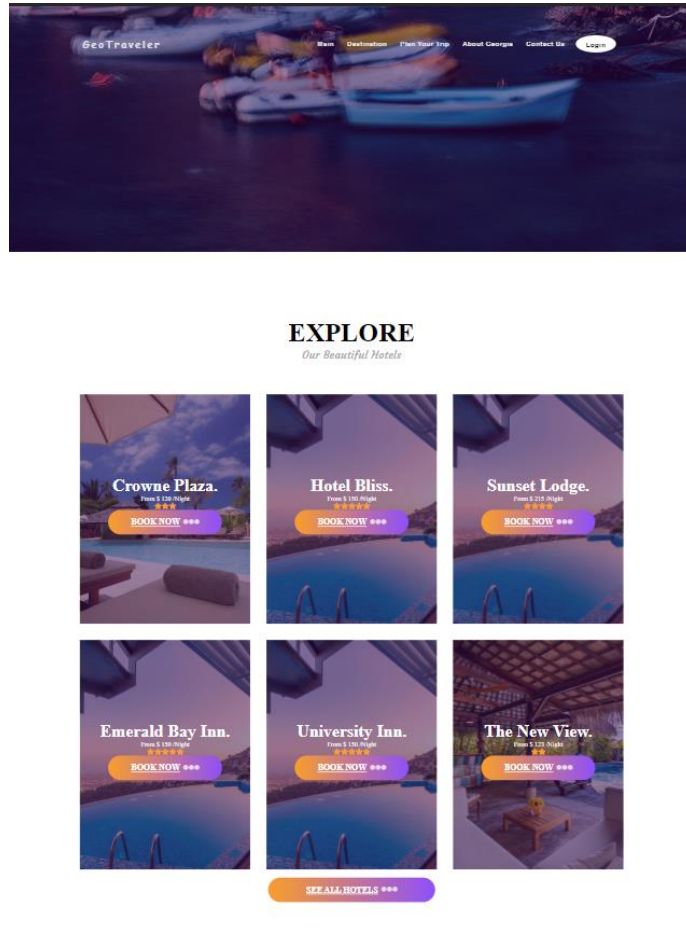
GeoTraveler

Main Destination Plan Your Trip About Georgia Contact Us Login

EXPLORE

Our Beautiful Hotels

Crowne Plaza.

From $ 120 /Night

BOOK NOW •••

Hotel Bliss.

From $ 150 /Night

BOOK NOW •••

Sunset Lodge.

From $ 215 /Night

BOOK NOW •••

Emerald Bay Inn.

From $ 150 /Night

BOOK NOW •••

University Inn.

From $ 150 /Night

BOOK NOW •••

The New View.

From $ 125 /Night

BOOK NOW •••

SEE ALL HOTELS •••